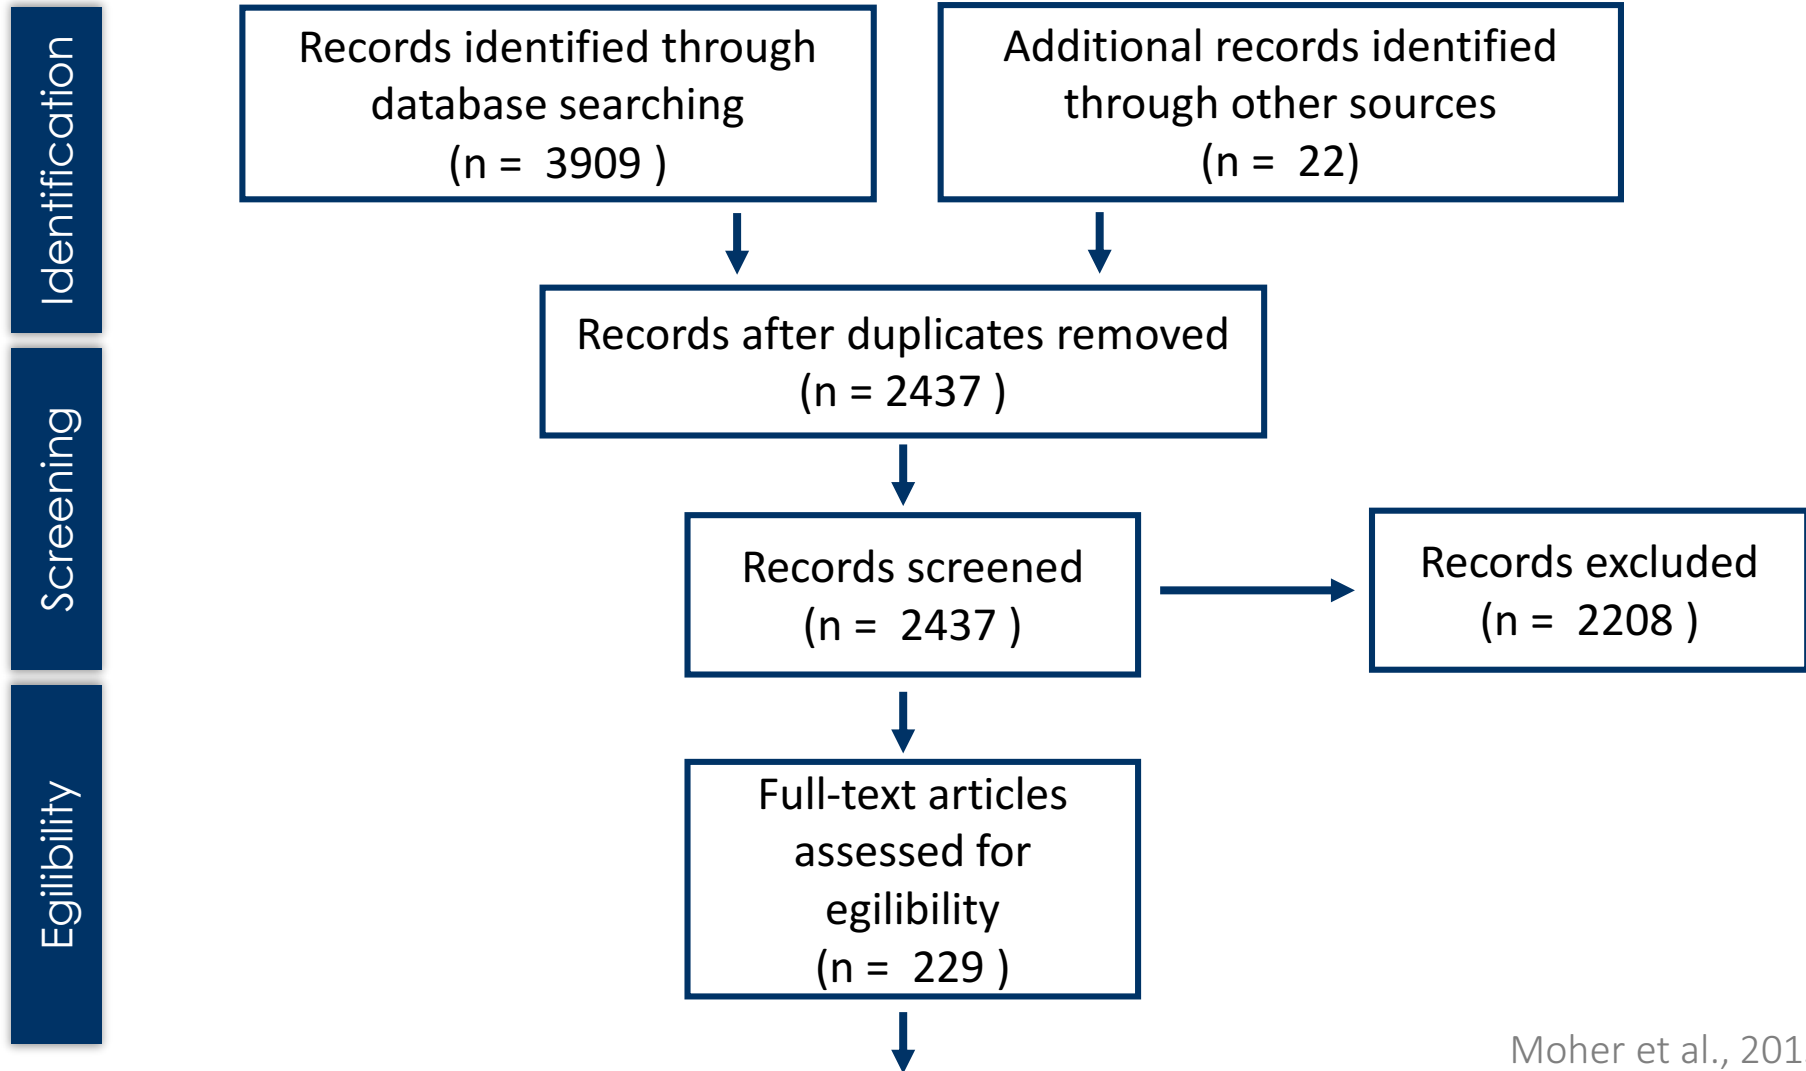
Identification

Records identified through database searching (n = 3909 )

Additional records identified through other sources (n = 22)

Records after duplicates removed (n = 2437 )

Screening

Records screened (n = 2437 )

Records excluded (n = 2208 )

Egilibility

Full-text articles assessed for egilibility (n = 229 )

Moher et al., 201